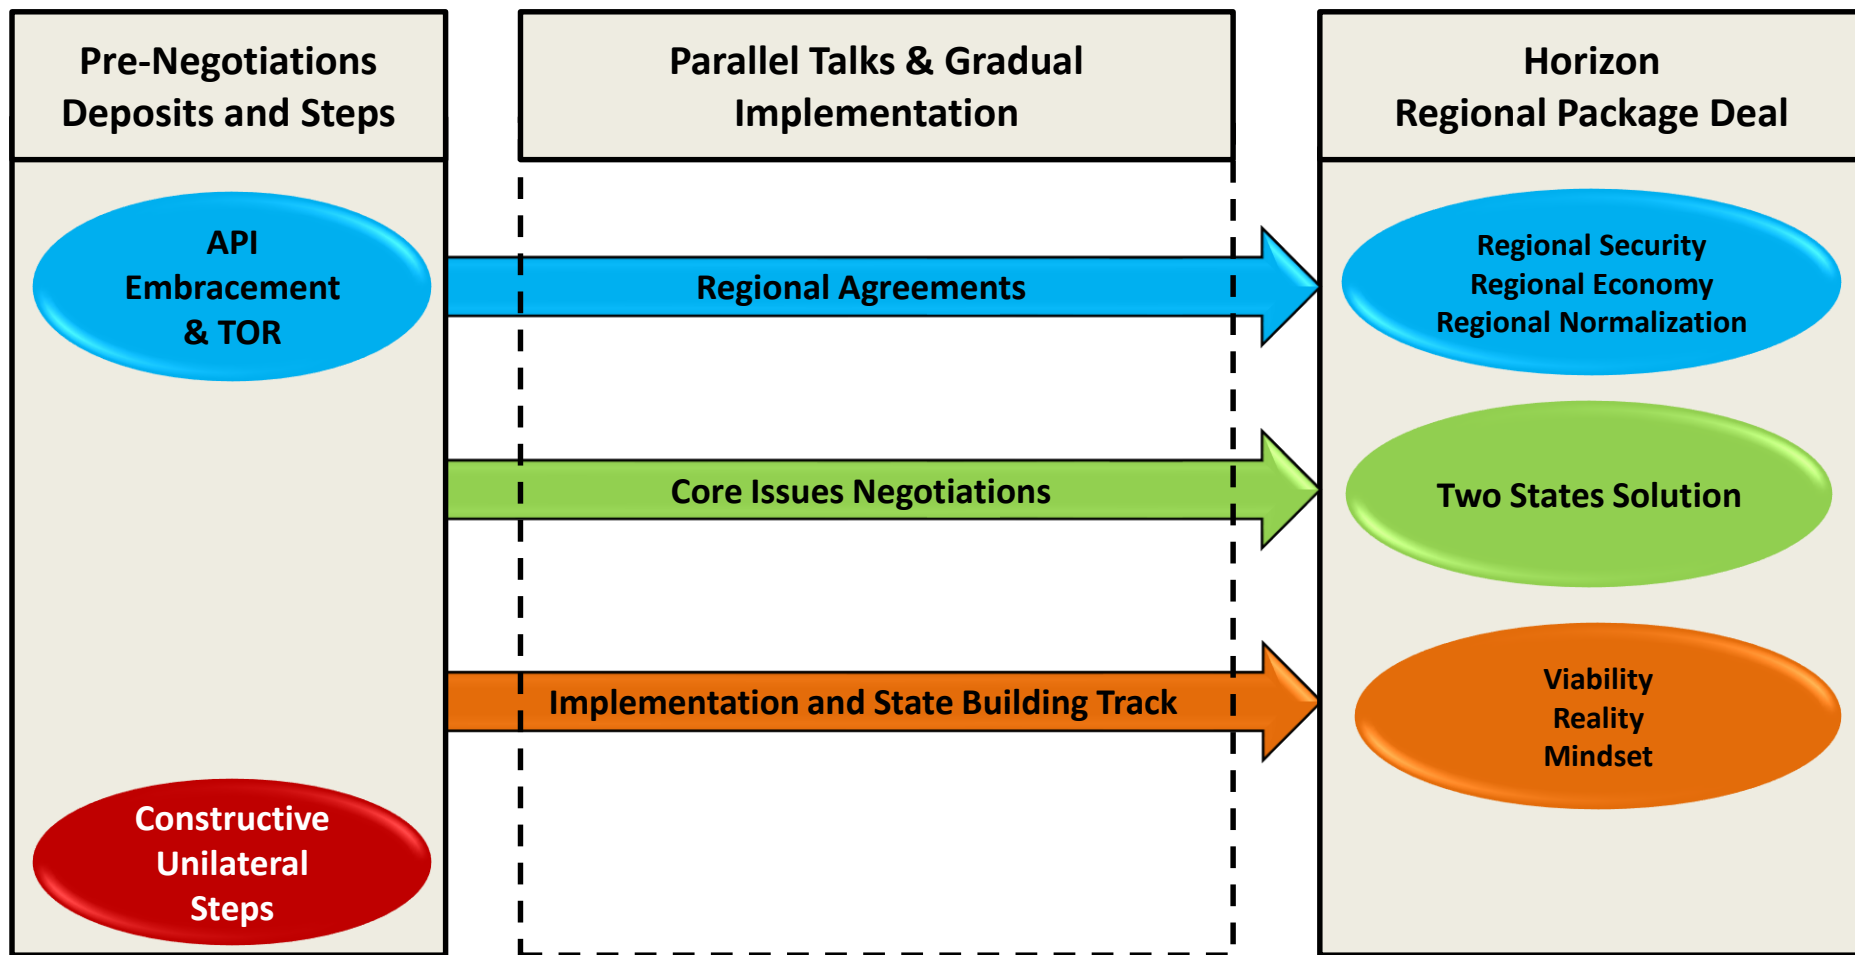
Pre-Negotiations
Deposits and Steps

Parallel Talks & Gradual
Implementation

Horizon
Regional Package Deal

API
Embracement
& TOR

Regional Agreements

Regional Security
Regional Economy
Regional Normalization

Core Issues Negotiations

Two States Solution

Implementation and State Building Track

Viability
Reality
Mindset

Constructive
Unilateral
Steps